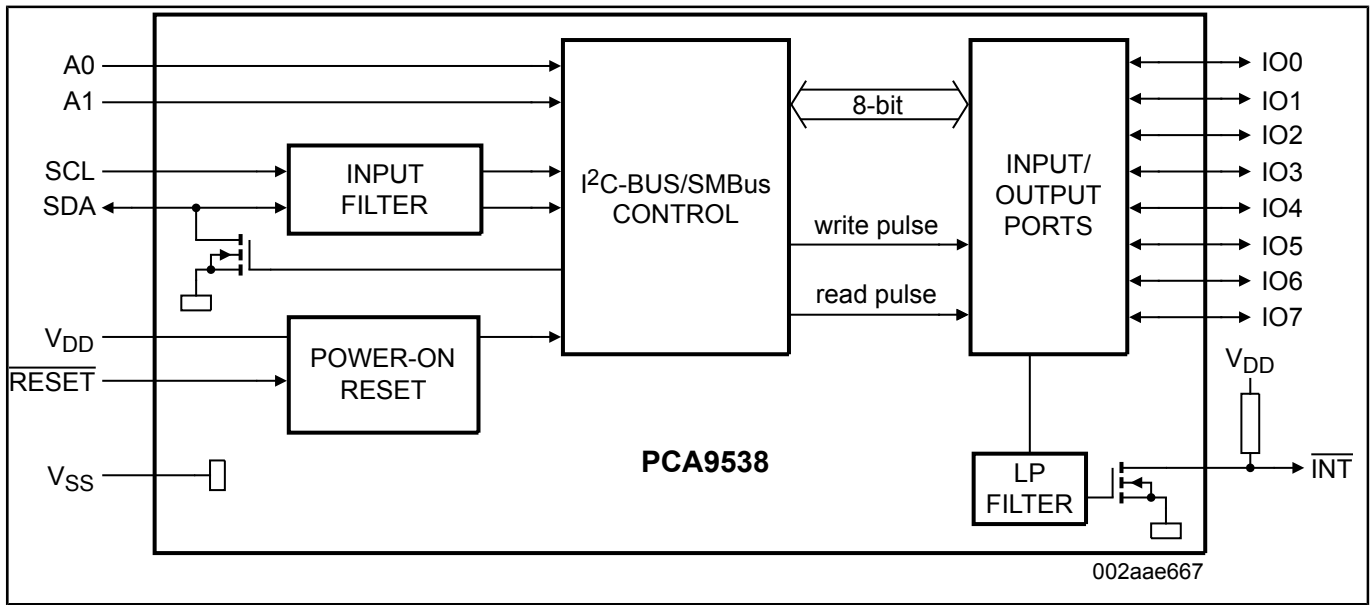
A0
A1
SCL
SDA
INPUT FILTER
$I^2$C-BUS/SMBus CONTROL
8-bit
write pulse
read pulse
INPUT/ OUTPUT PORTS
IO0
IO1
IO2
IO3
IO4
IO5
IO6
IO7
$V_{DD}$
$\overline{RESET}$
POWER-ON RESET
$V_{SS}$
PCA9538
$V_{DD}$
LP FILTER
$\overline{INT}$
002aae667